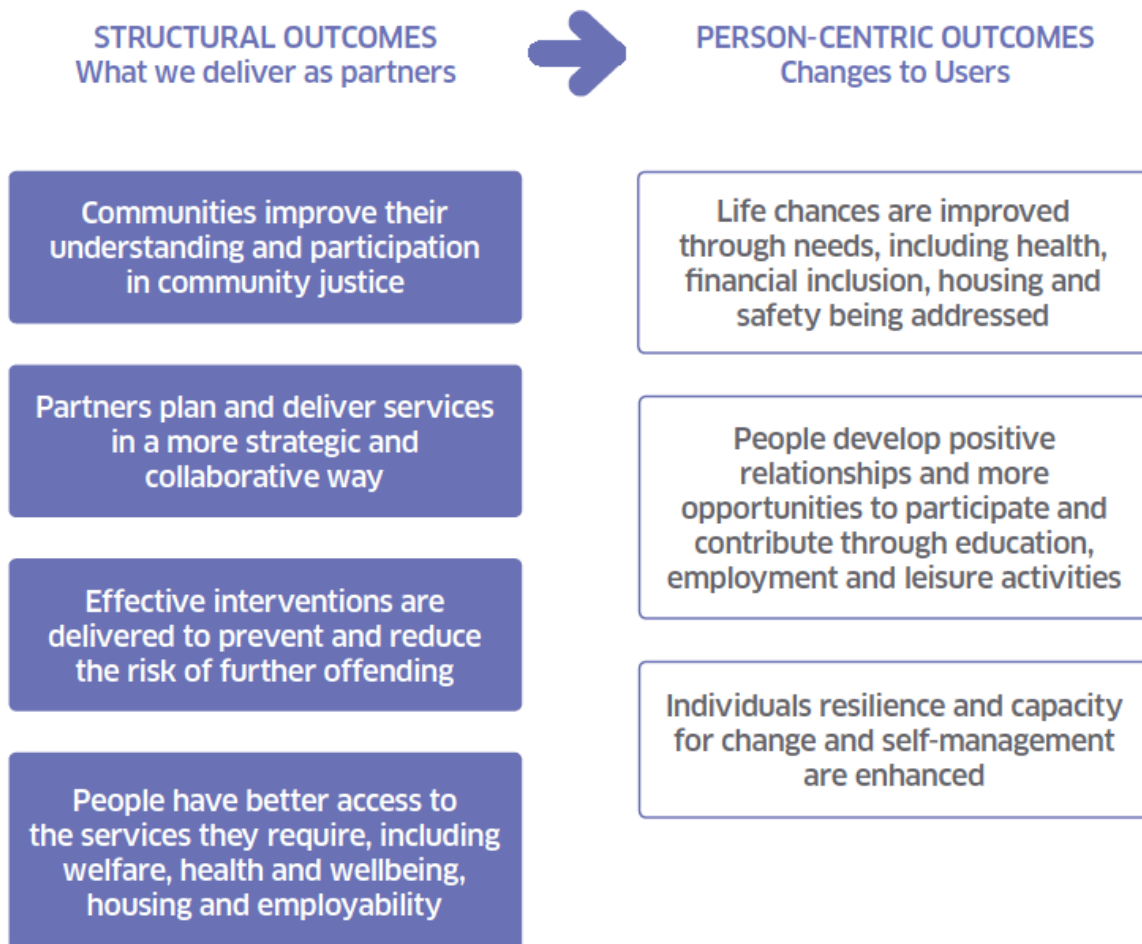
STRUCTURAL OUTCOMES
What we deliver as partners

PERSON-CENTRIC OUTCOMES
Changes to Users

Communities improve their understanding and participation in community justice

Partners plan and deliver services in a more strategic and collaborative way

Effective interventions are delivered to prevent and reduce the risk of further offending

People have better access to the services they require, including welfare, health and wellbeing, housing and employability

Life chances are improved through needs, including health, financial inclusion, housing and safety being addressed

People develop positive relationships and more opportunities to participate and contribute through education, employment and leisure activities

Individuals resilience and capacity for change and self-management are enhanced